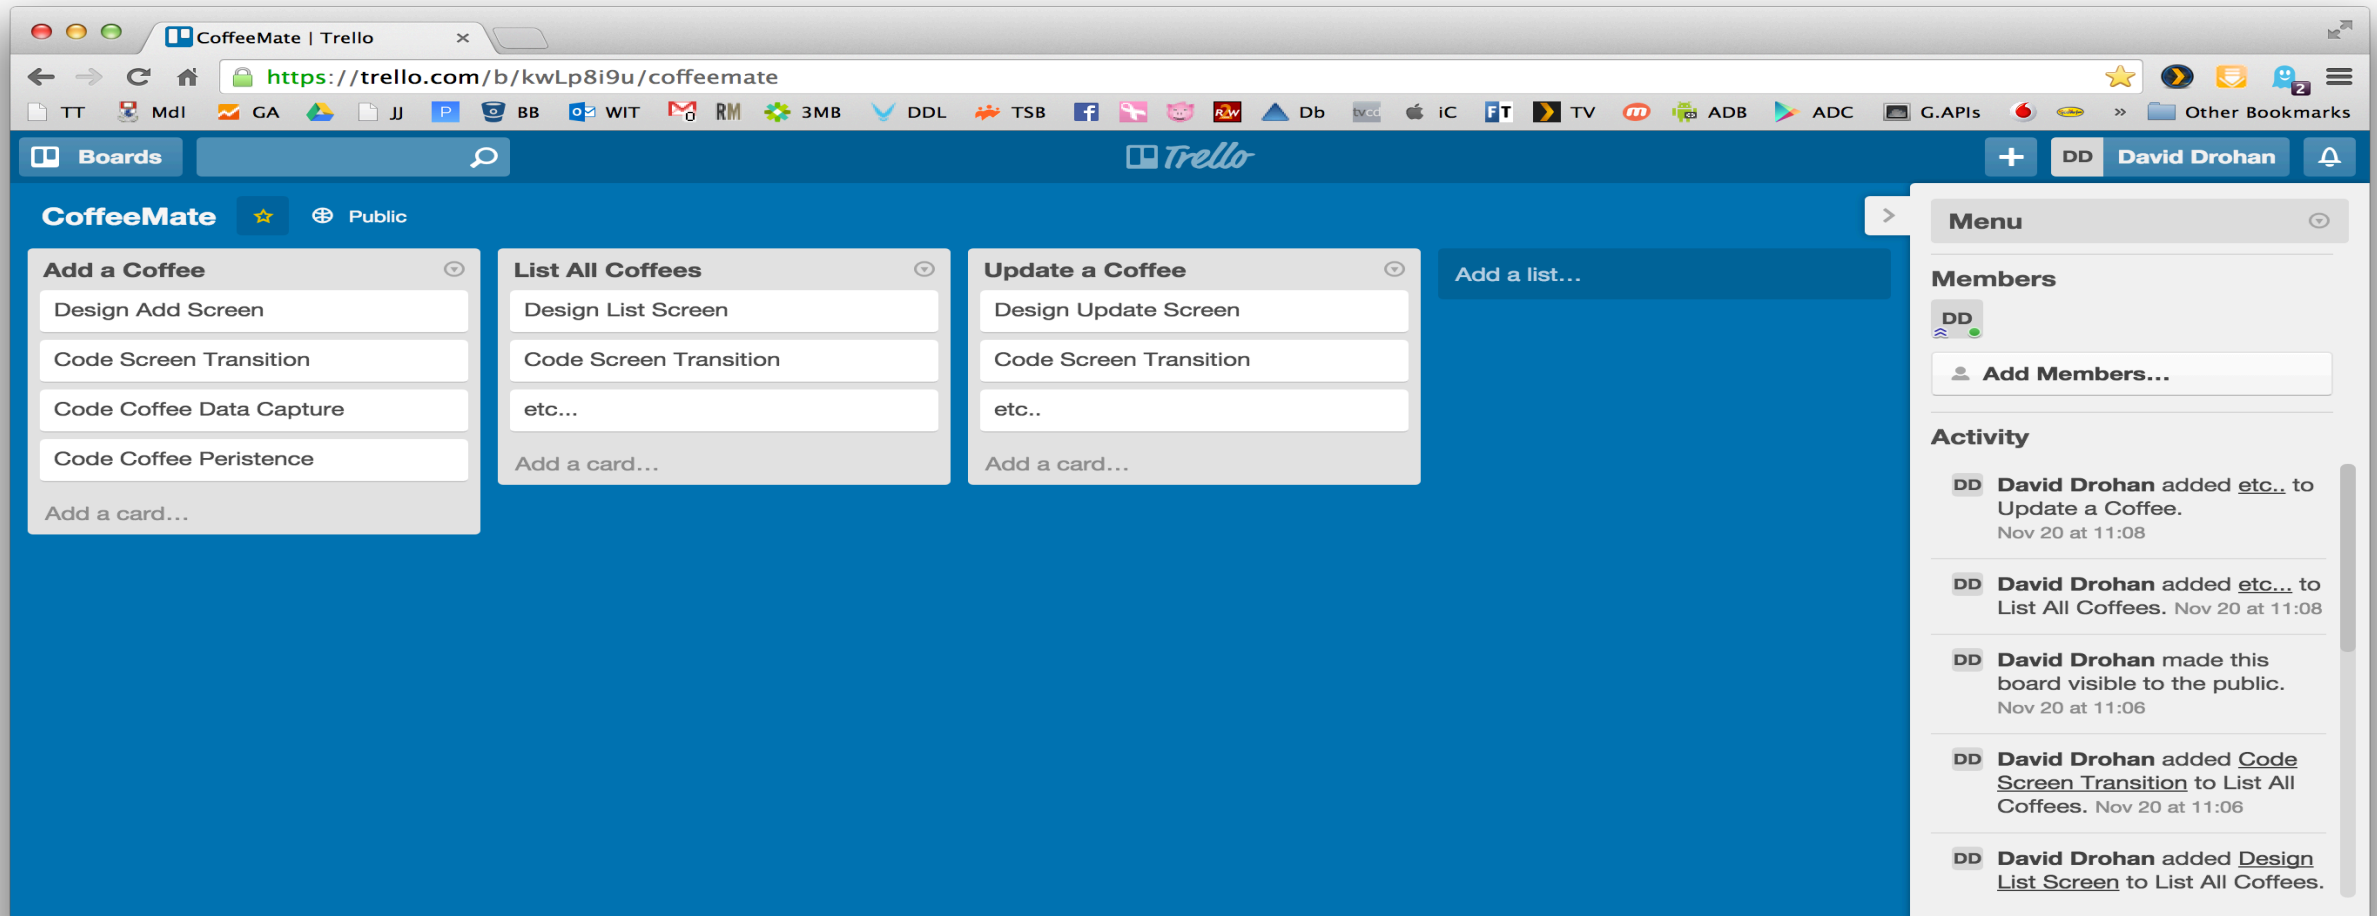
CoffeeMate | Trello

https://trello.com/b/kwLp8i9u/coffeemate

TT Mdl GA JJ P BB WIT RM 3MB DDL TSB Db iC FT TV ADB ADC G.APIs » Other Bookmarks

Boards

Trello

DD David Drohan

CoffeeMate Public

Add a Coffee
Design Add Screen
Code Screen Transition
Code Coffee Data Capture
Code Coffee Peristence
Add a card…

List All Coffees
Design List Screen
Code Screen Transition
etc…
Add a card…

Update a Coffee
Design Update Screen
Code Screen Transition
etc..
Add a card…

Add a list…

Menu

Members
DD
Add Members…

Activity
DD David Drohan added etc.. to Update a Coffee. Nov 20 at 11:08

DD David Drohan added etc… to List All Coffees. Nov 20 at 11:08

DD David Drohan made this board visible to the public. Nov 20 at 11:06

DD David Drohan added Code Screen Transition to List All Coffees. Nov 20 at 11:06

DD David Drohan added Design List Screen to List All Coffees.